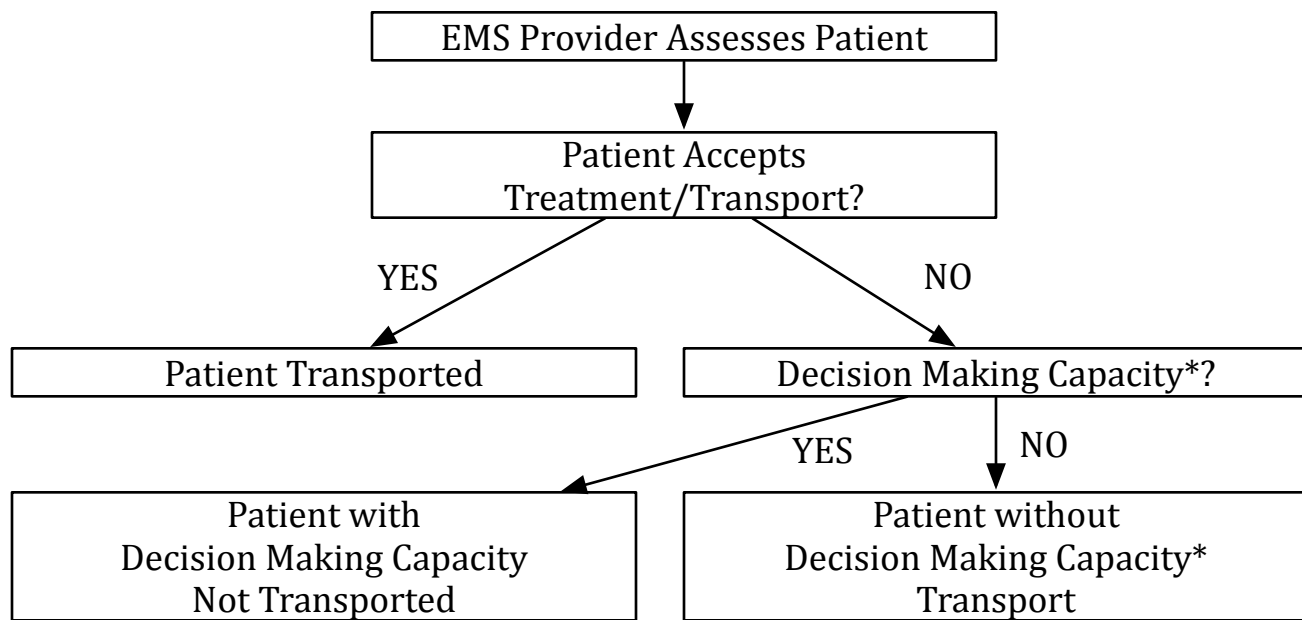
EMS Provider Assesses Patient

Patient Accepts Treatment/Transport?

YES

NO

Patient Transported

Decision Making Capacity*?

YES

NO

Patient with Decision Making Capacity Not Transported

Patient without Decision Making Capacity* Transport